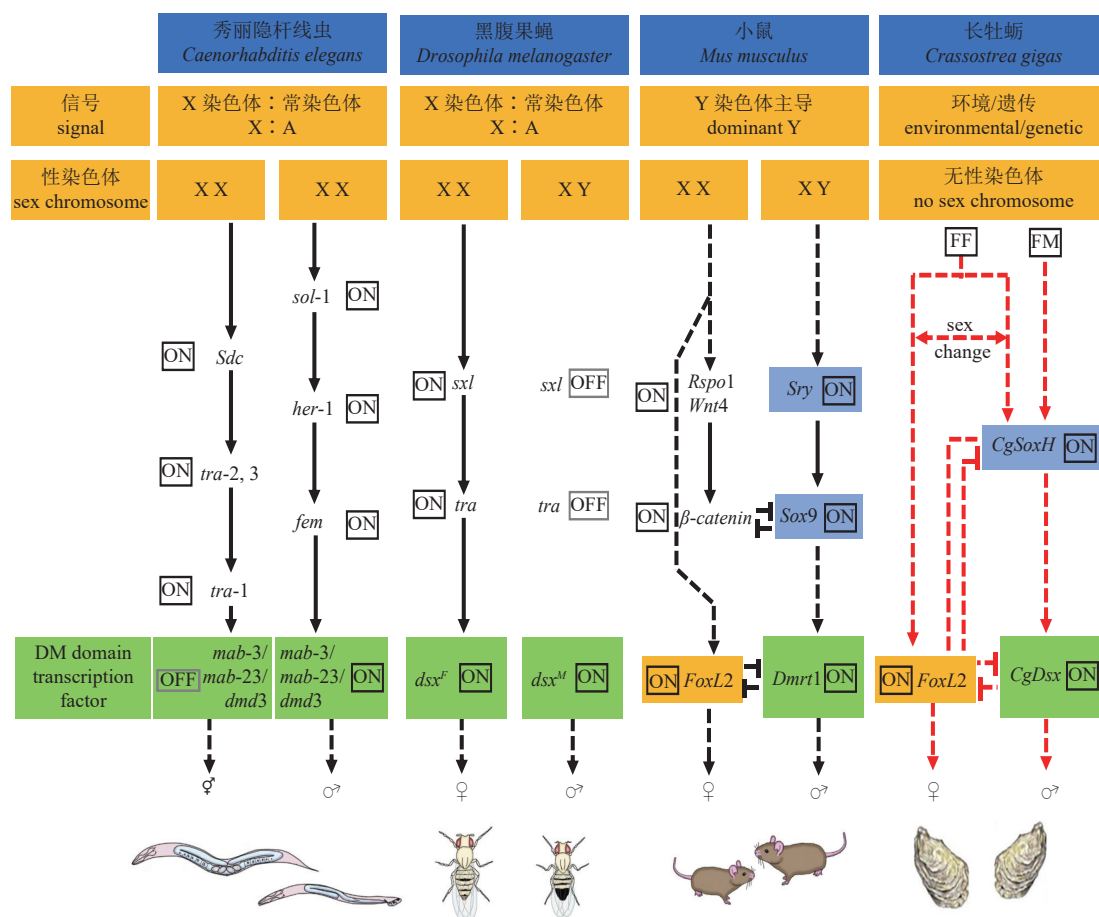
秀丽隐杆线虫
Caenorhabditis elegans

黑腹果蝇
Drosophila melanogaster

小鼠
Mus musculus

长牡蛎
Crassostrea gigas

信号
signal

X 染色体：常染色体
X：A

X 染色体：常染色体
X：A

Y 染色体主导
dominant Y

环境/遗传
environmental/genetic

性染色体
sex chromosome

X X

X X

X X

X Y

X X

X Y

无性染色体
no sex chromosome

FF

FM

sol-1 ON

sex change

ON Sdc

ON sxl

sxl OFF

Rspo1
Wnt4

ON

Sry ON

her-1 ON

CgSoxH ON

ON tra-2, 3

fem ON

ON tra

tra OFF

ON β-catenin

Sox9 ON

ON tra-1

DM domain transcription factor

mab-3/ mab-23/ dmd3 OFF

mab-3/ mab-23/ dmd3 ON

$dsx^F$ ON

$dsx^M$ ON

ON FoxL2

Dmrt1 ON

ON FoxL2

CgDsx ON

⚥

♂

♀

♂

♀

♂

♀

♂